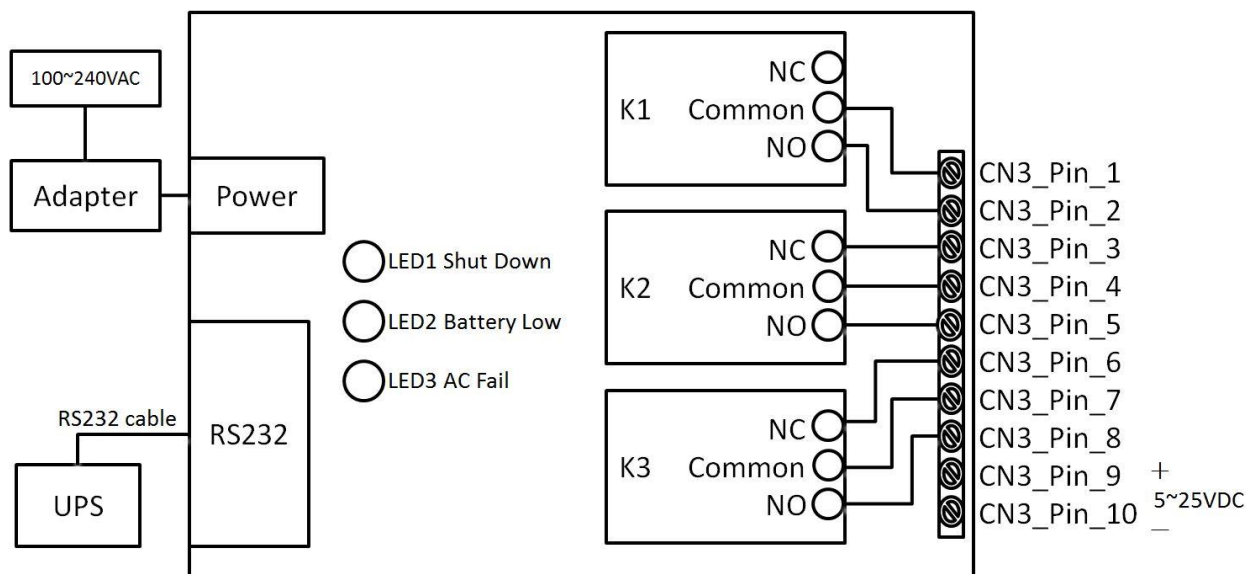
100~240VAC

Adapter

Power

RS232 cable

RS232

UPS

LED1 Shut Down

LED2 Battery Low

LED3 AC Fail

K1
NC
Common
NO

K2
NC
Common
NO

K3
NC
Common
NO

CN3_Pin_1
CN3_Pin_2
CN3_Pin_3
CN3_Pin_4
CN3_Pin_5
CN3_Pin_6
CN3_Pin_7
CN3_Pin_8
CN3_Pin_9 +
CN3_Pin_10 5~25VDC
−